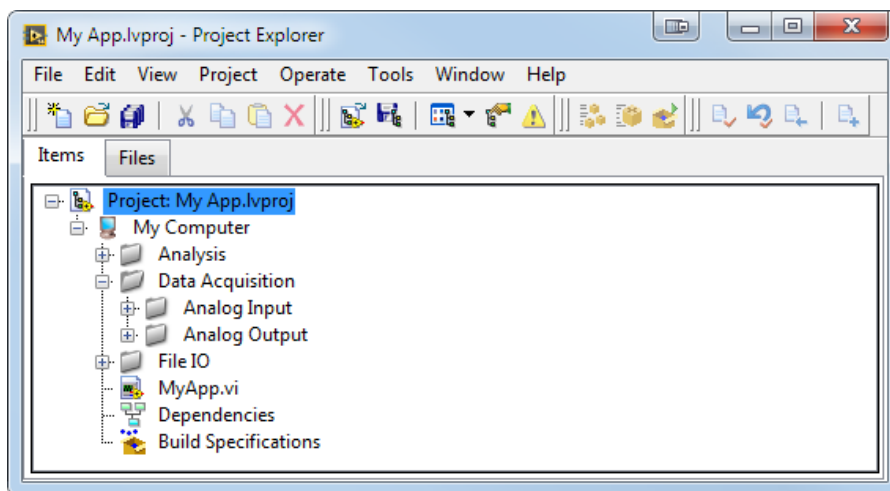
My App.lvproj - Project Explorer

File Edit View Project Operate Tools Window Help

Items Files

Project: My App.lvproj
My Computer
Analysis
Data Acquisition
Analog Input
Analog Output
File IO
MyApp.vi
Dependencies
Build Specifications